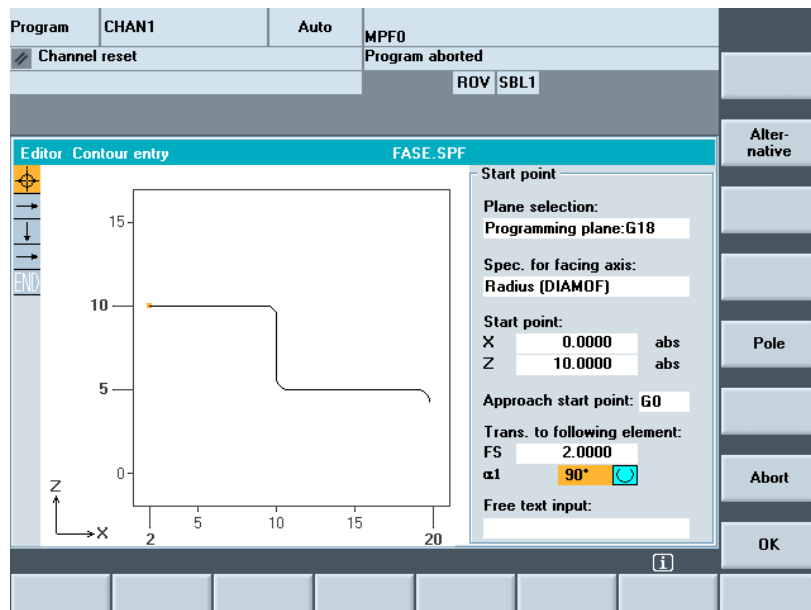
Program | CHAN1 | Auto | MPF0

Channel reset

Program aborted

ROV SBL1

Editor Contour entry FASE.SPF

END

15
10
5
0
Z
X
2 5 10 15 20

Start point

Plane selection:
Programming plane:G18

Spec. for facing axis:
Radius (DIAMOF)

Start point:
X 0.0000 abs
Z 10.0000 abs

Approach start point: G0

Trans. to following element:
FS 2.0000
α1 90°

Free text input:

Alter-native

Pole

Abort

OK